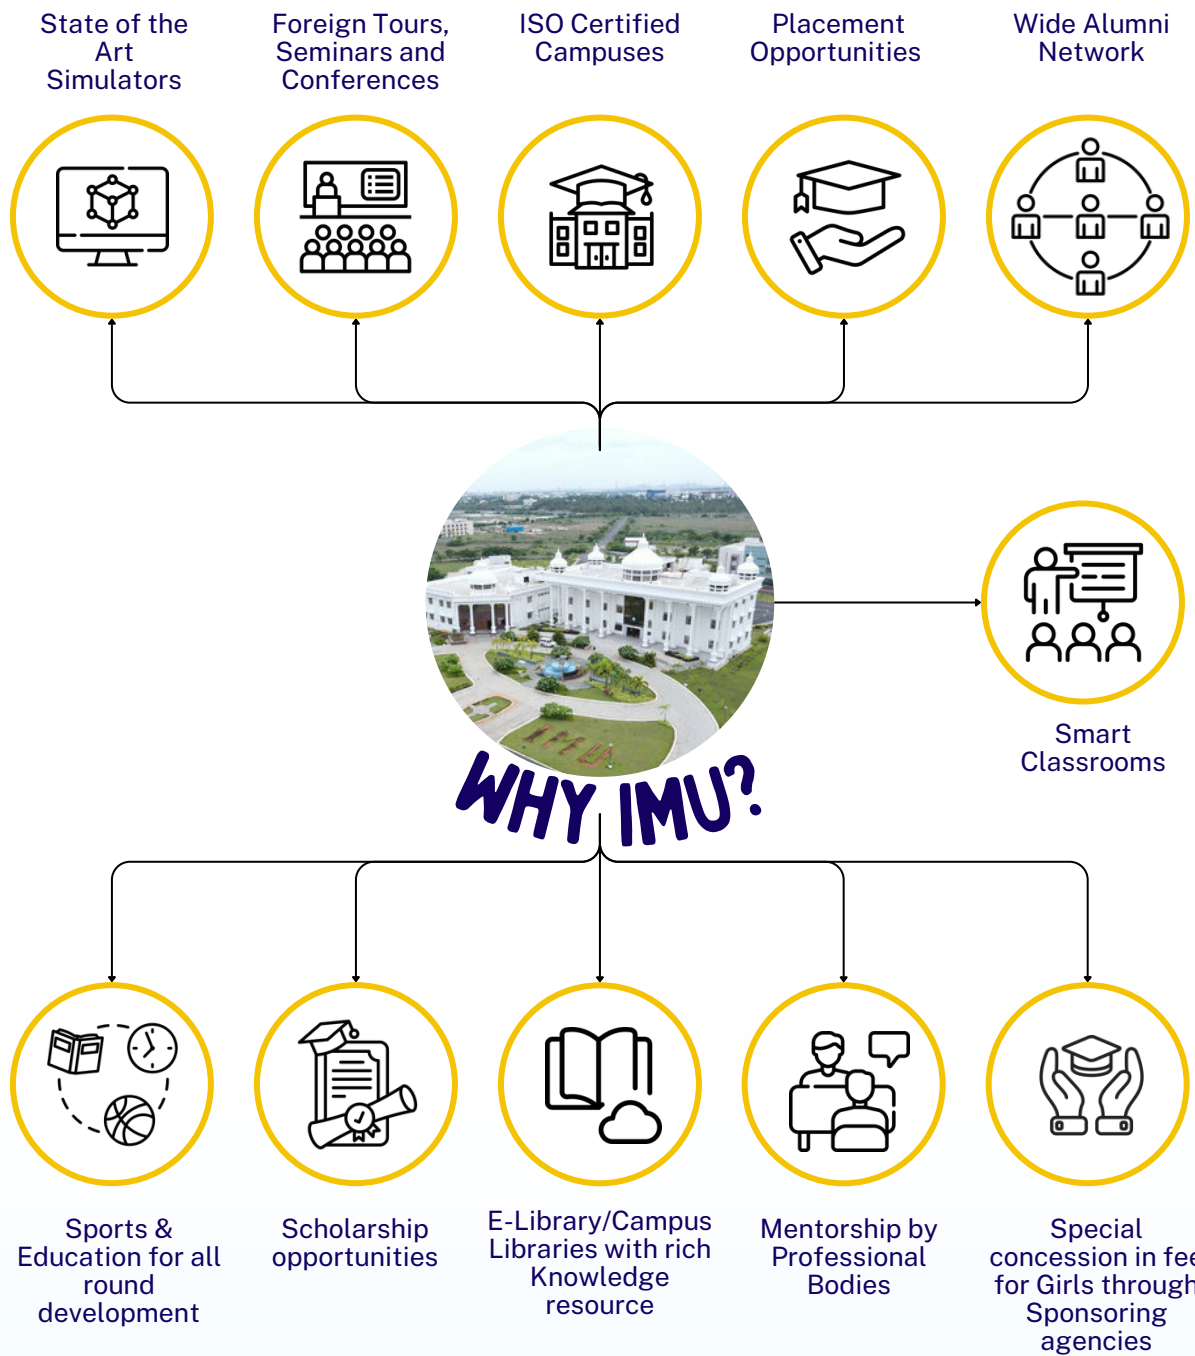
State of the Art Simulators

Foreign Tours, Seminars and Conferences

ISO Certified Campuses

Placement Opportunities

Wide Alumni Network

Smart Classrooms

WHY IMU?

Sports & Education for all round development

Scholarship opportunities

E-Library/Campus Libraries with rich Knowledge resource

Mentorship by Professional Bodies

Special concession in fee for Girls through Sponsoring agencies